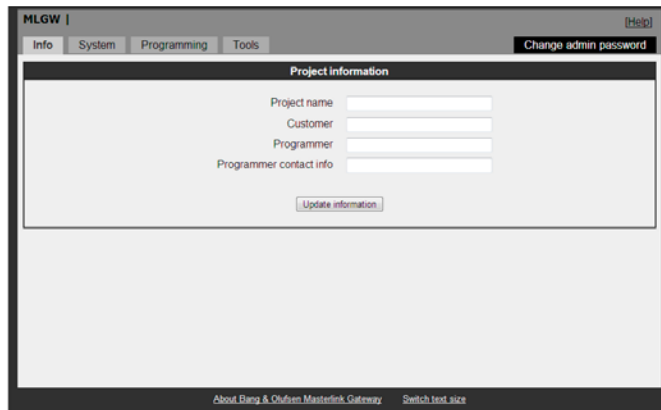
MLGW |

[Help]

Info System Programming Tools

Change admin password

Project information

Project name

Customer

Programmer

Programmer contact info

Update information

About Bang & Olufsen Masterlink Gateway Switch text size